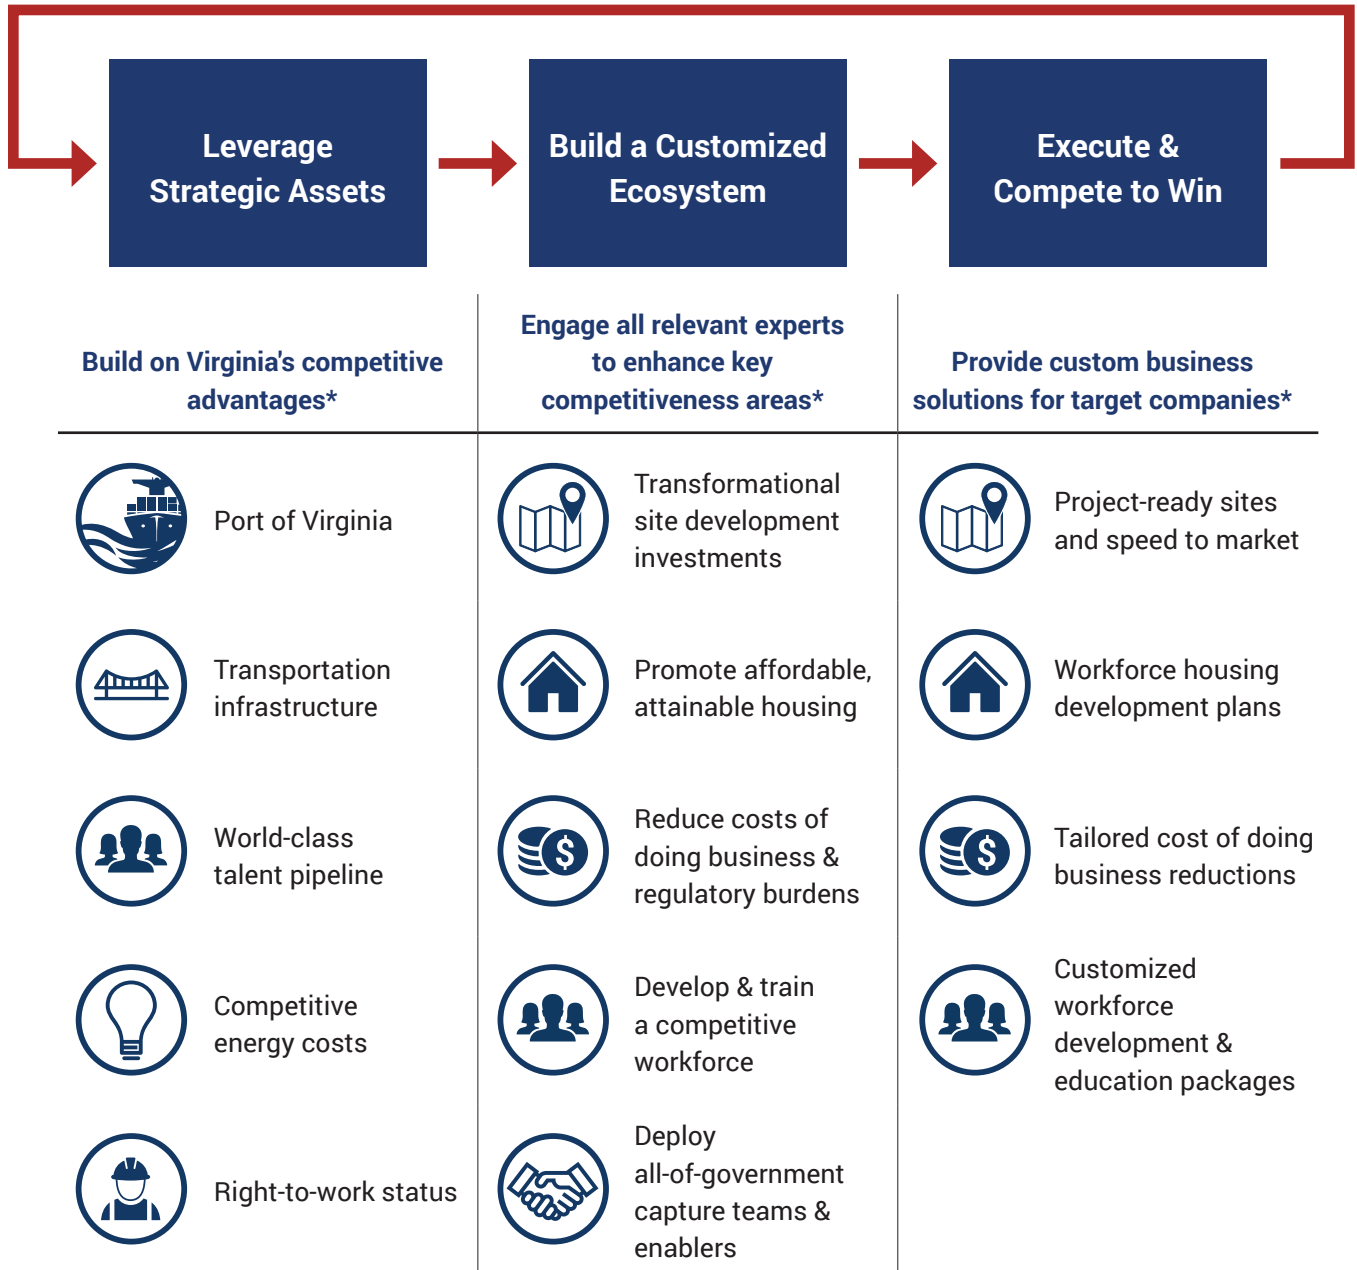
Leverage Strategic Assets

Build a Customized Ecosystem

Execute & Compete to Win

Build on Virginia's competitive advantages*

Port of Virginia

Transportation infrastructure

World-class talent pipeline

Competitive energy costs

Right-to-work status

Engage all relevant experts to enhance key competitiveness areas*

Transformational site development investments

Promote affordable, attainable housing

Reduce costs of doing business & regulatory burdens

Develop & train a competitive workforce

Deploy all-of-government capture teams & enablers

Provide custom business solutions for target companies*

Project-ready sites and speed to market

Workforce housing development plans

Tailored cost of doing business reductions

Customized workforce development & education packages